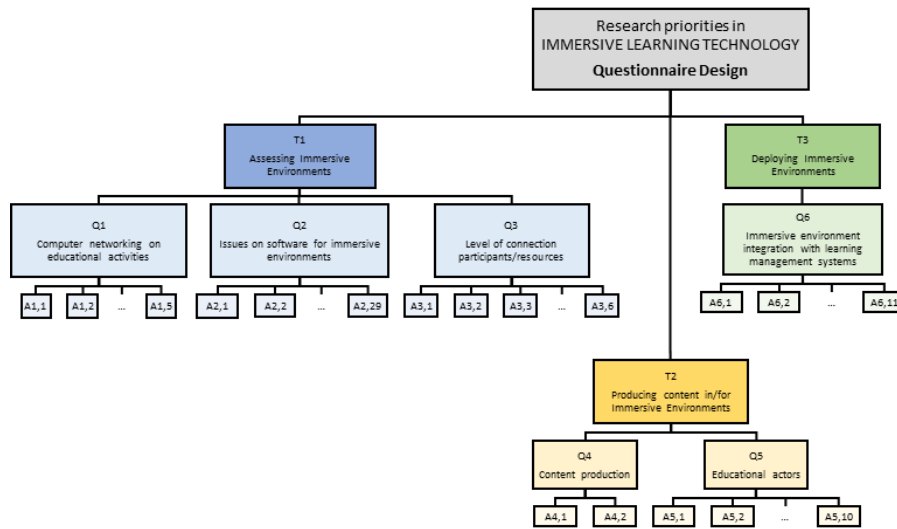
Research priorities in
IMMERSIVE LEARNING TECHNOLOGY
Questionnaire Design

T1
Assessing Immersive Environments

T3
Deploying Immersive Environments

Q1
Computer networking on educational activities

Q2
Issues on software for immersive environments

Q3
Level of connection participants/resources

Q6
Immersive environment integration with learning management systems

A1,1 A1,2 ... A1,5

A2,1 A2,2 ... A2,29

A3,1 A3,2 A3,3 ... A3,6

A6,1 A6,2 ... A6,11

T2
Producing content in/for Immersive Environments

Q4
Content production

Q5
Educational actors

A4,1 A4,2

A5,1 A5,2 ... A5,10